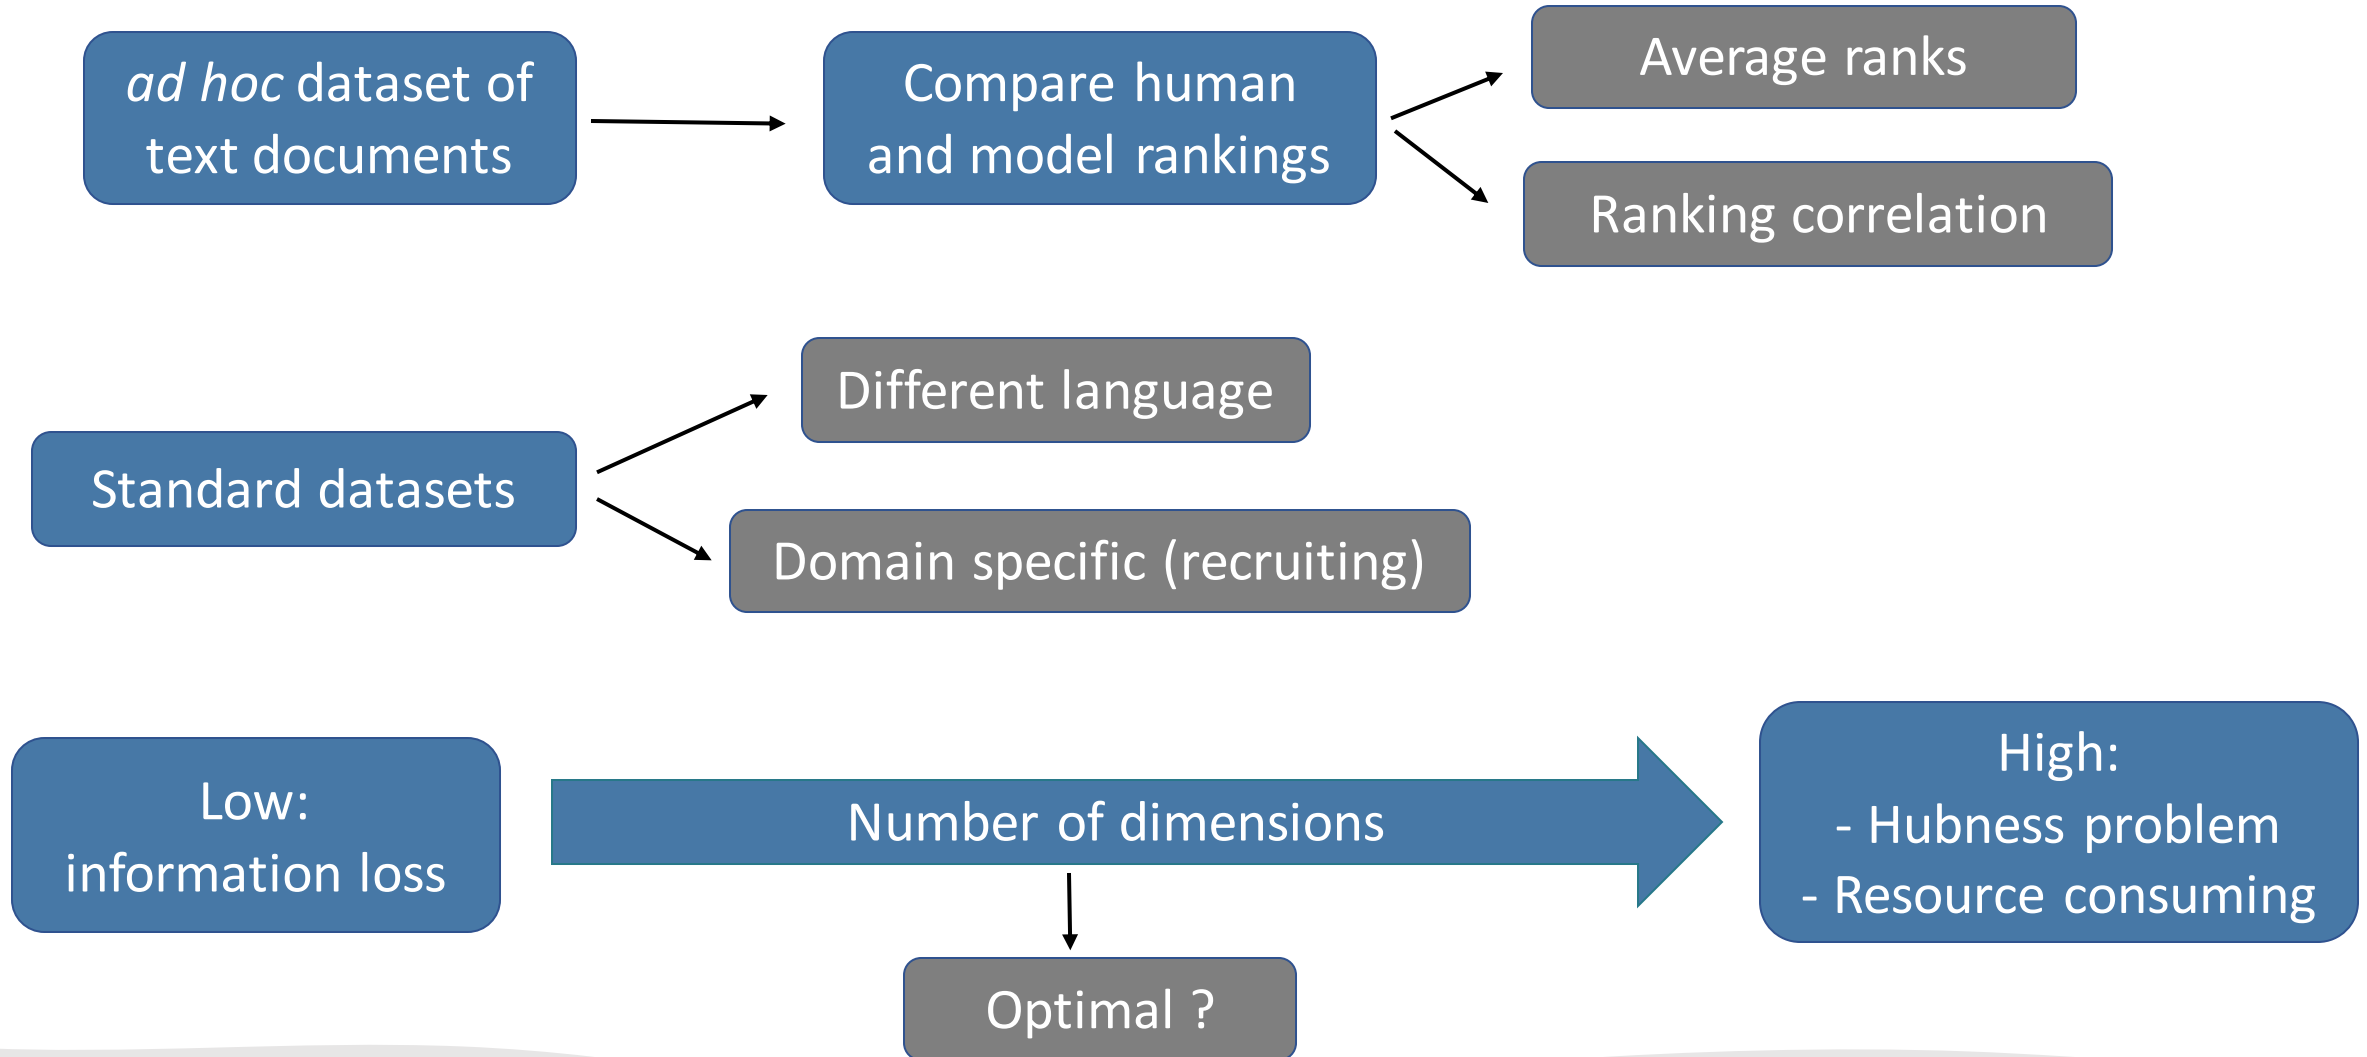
ad hoc dataset of text documents

Compare human and model rankings

Average ranks

Ranking correlation

Different language

Standard datasets

Domain specific (recruiting)

Low: information loss

Number of dimensions

High:
- Hubness problem
- Resource consuming

Optimal ?